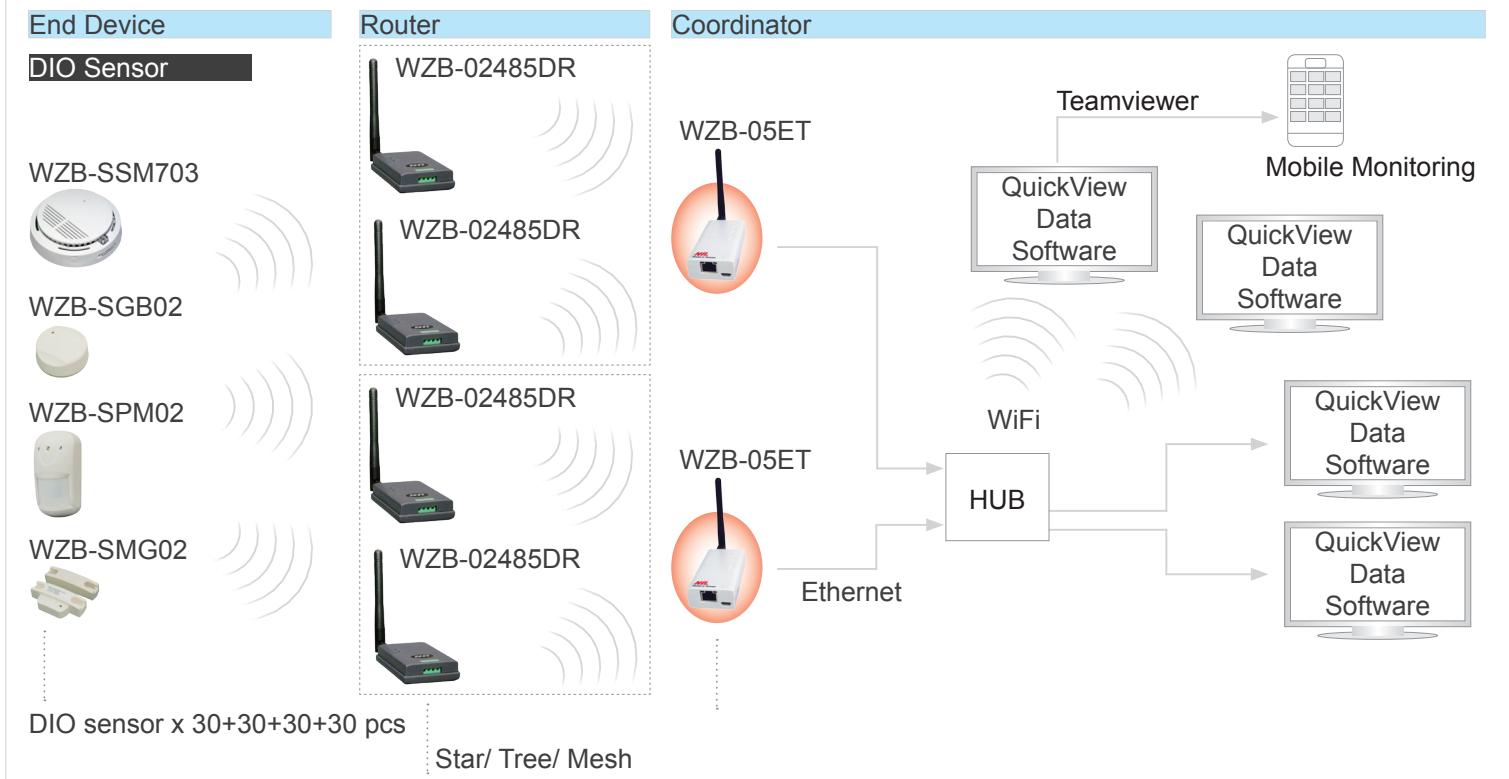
End Device

DIO Sensor

WZB-SSM703

WZB-SGB02

WZB-SPM02

WZB-SMG02

DIO sensor x 30+30+30+30 pcs

Router

WZB-02485DR

WZB-02485DR

WZB-02485DR

WZB-02485DR

Star/ Tree/ Mesh

Coordinator

WZB-05ET

WZB-05ET

Ethernet

Teamviewer

Mobile Monitoring

QuickView Data Software

QuickView Data Software

WiFi

HUB

QuickView Data Software

QuickView Data Software